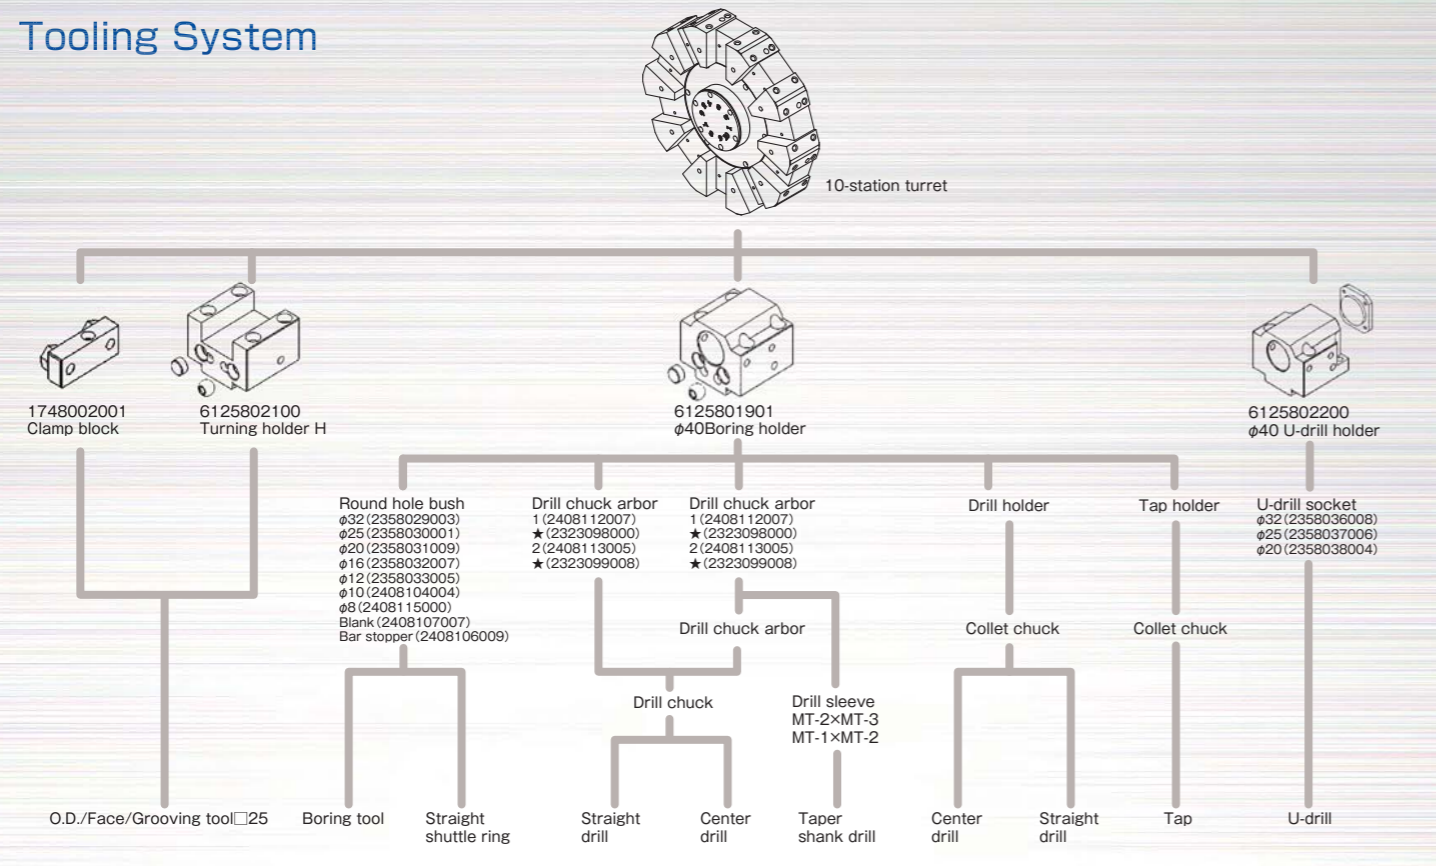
Tooling System

10-station turret

1748002001
Clamp block

6125802100
Turning holder H

6125801901
$\phi$40Boring holder

6125802200
$\phi$40 U-drill holder

Round hole bush
$\phi$32 (2358029003)
$\phi$25 (2358030001)
$\phi$20 (2358031009)
$\phi$16 (2358032007)
$\phi$12 (2358033005)
$\phi$10 (2408104004)
$\phi$8 (2408115000)
Blank (2408107007)
Bar stopper (2408106009)

Drill chuck arbor
1 (2408112007)
★ (2323098000)
2 (2408113005)
★ (2323099008)

Drill chuck arbor
1 (2408112007)
★ (2323098000)
2 (2408113005)
★ (2323099008)

Drill holder

Tap holder

U-drill socket
$\phi$32 (2358036008)
$\phi$25 (2358037006)
$\phi$20 (2358038004)

Drill chuck arbor

Collet chuck

Collet chuck

Drill chuck

Drill sleeve
MT-2×MT-3
MT-1×MT-2

O.D./Face/Grooving tool□25

Boring tool

Straight shuttle ring

Straight drill

Center drill

Taper shank drill

Center drill

Straight drill

Tap

U-drill